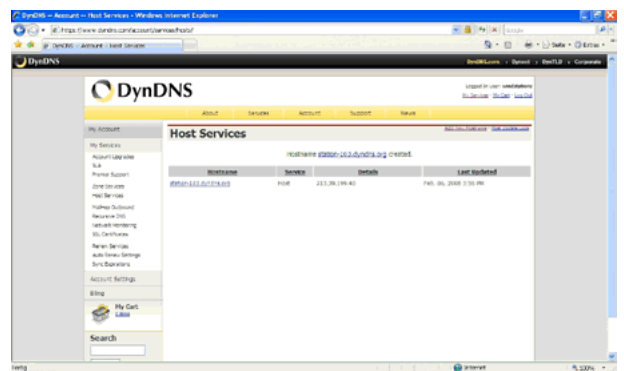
DynDNS — Account — Host Services - Windows Internet Explorer

https://www.dyndns.com/account/services/hosts/

DynDNS - Account - Host Services

DynDNS

DynDNS.com | Dynect | DynTLD | Corporate

DynDNS

Logged in user: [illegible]
My Services My Cart Log Out

About | Services | Account | Support | News

My Account

My Services
Account Upgrades
SLA
Premier Support
Zone Services
Host Services
MailHop Outbound
Recursive DNS
Network Monitoring
SSL Certificates
Renew Services
Auto Renew Settings
Sync Expirations

Account Settings

Billing

My Cart
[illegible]

Search

Host Services

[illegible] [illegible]

Hostname station-163.dyndns.org created.

| Hostname | Service | Details | Last Updated |
|---|---|---|---|
| station-163.dyndns.org | Host | 213.39.199.40 | Feb. 06, 2008 3:56 PM |

Fertig

Internet

100%